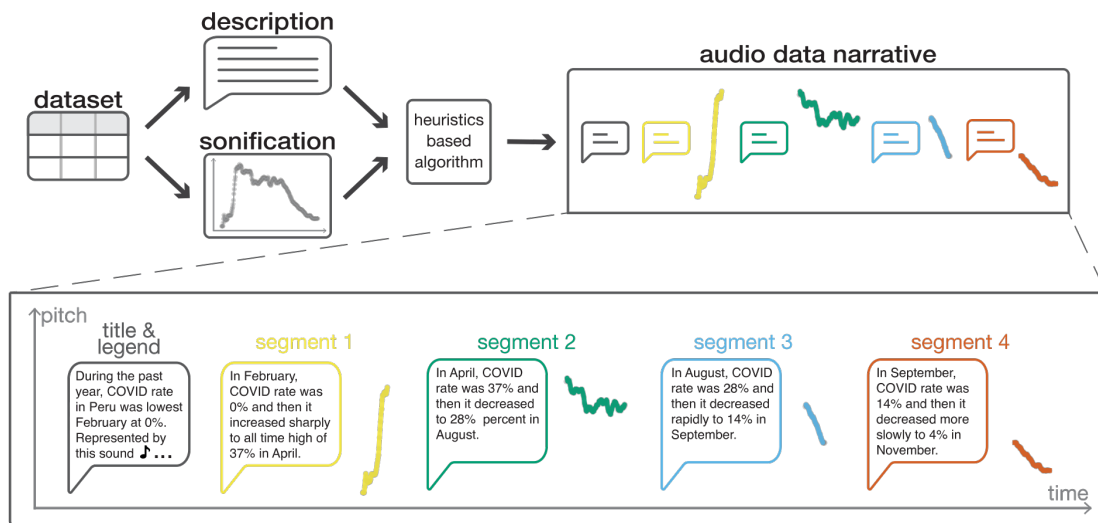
description

dataset

sonification

heuristics based algorithm

audio data narrative

pitch

title & legend

During the past year, COVID rate in Peru was lowest February at 0%. Represented by this sound ♪...

segment 1

In February, COVID rate was 0% and then it increased sharply to all time high of 37% in April.

segment 2

In April, COVID rate was 37% and then it decreased to 28% percent in August.

segment 3

In August, COVID rate was 28% and then it decreased rapidly to 14% in September.

segment 4

In September, COVID rate was 14% and then it decreased more slowly to 4% in November.

time